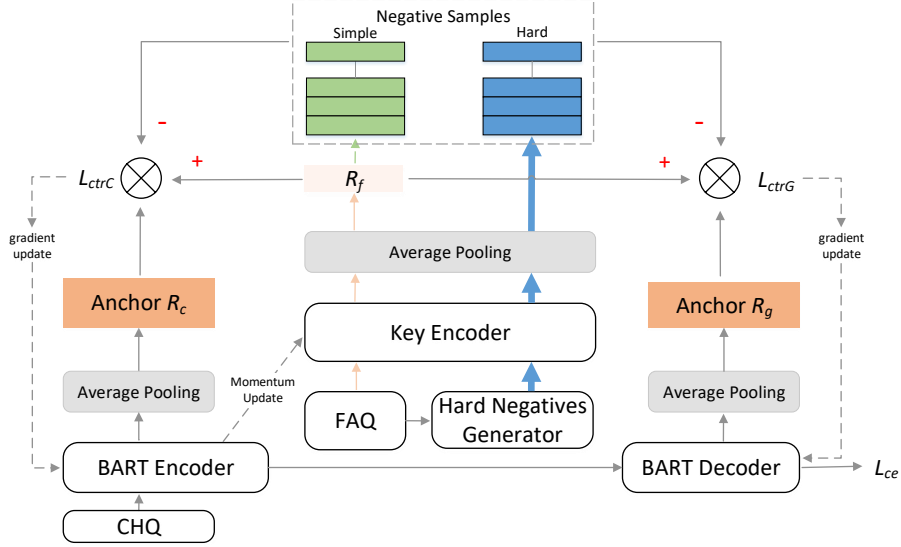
Negative Samples

Simple

Hard

-

-

+

+

$L_{ctrC}$

$R_f$

$L_{ctrG}$

gradient update

gradient update

Average Pooling

Anchor $R_c$

Anchor $R_g$

Key Encoder

Average Pooling

Momentum Update

Average Pooling

FAQ

Hard Negatives Generator

BART Encoder

BART Decoder

$L_{ce}$

CHQ